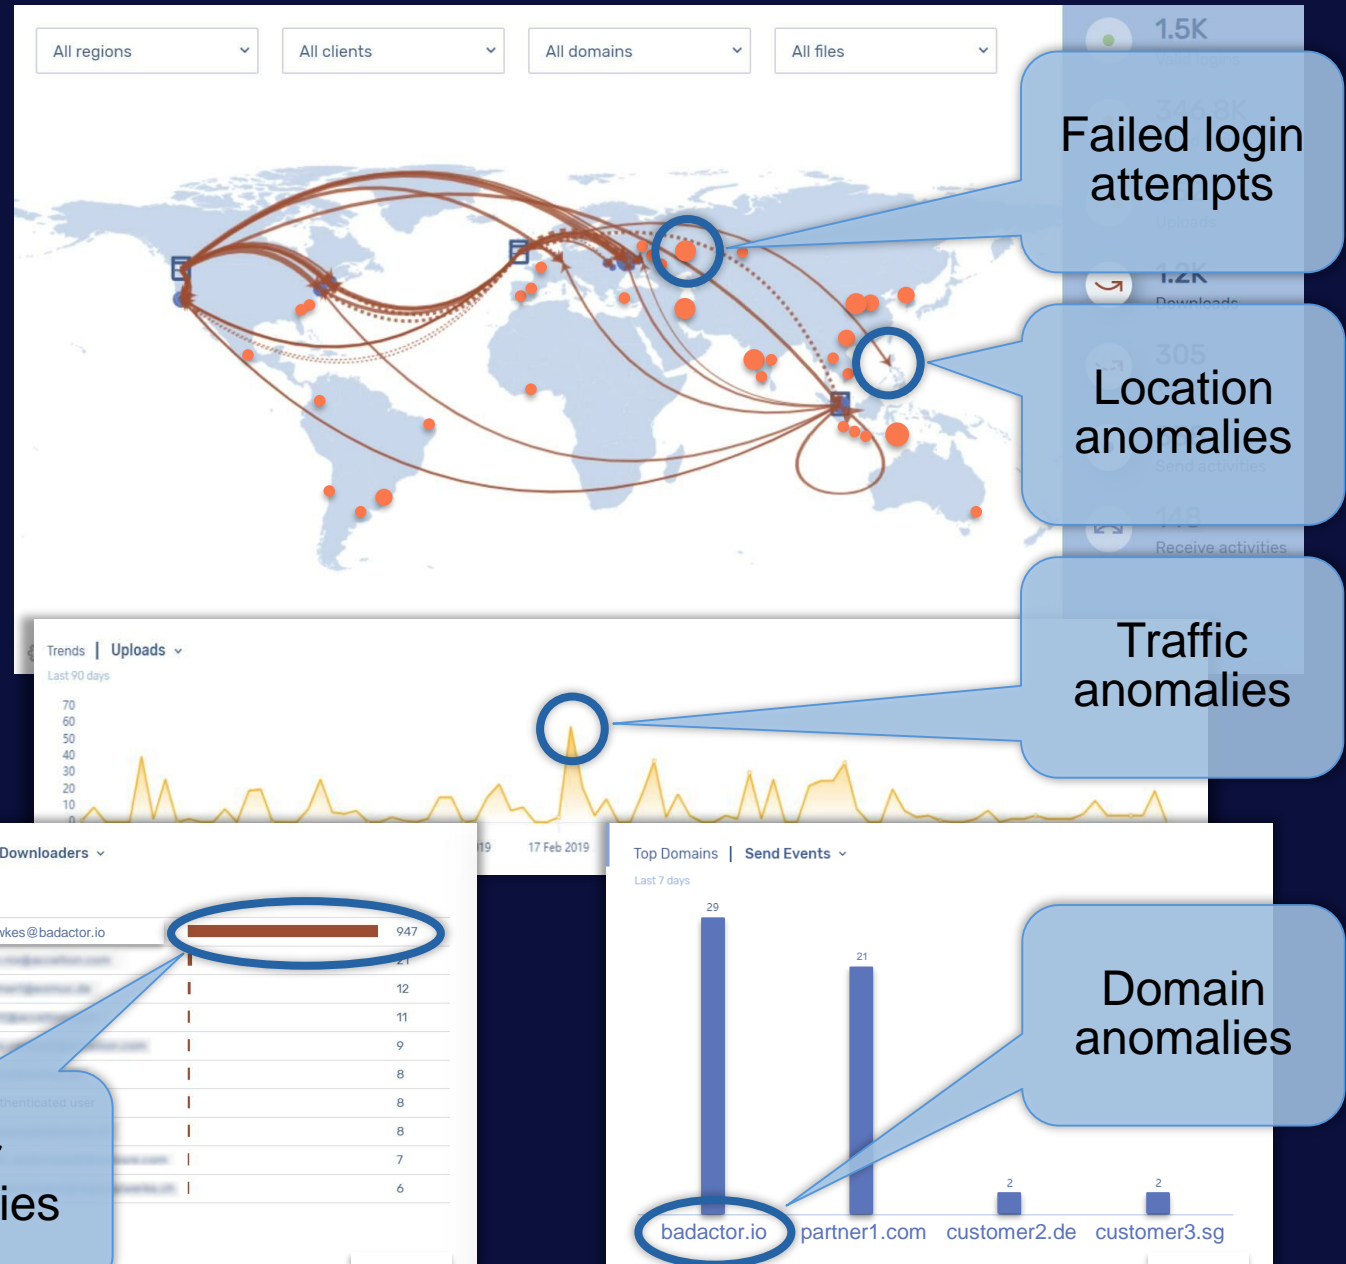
All regions
All clients
All domains
All files

1.5K
Valid logins
346.8K
Uploads
1.2K
Downloads
305
Send activities
148
Receive activities

Failed login attempts

Location anomalies

Traffic anomalies

Trends | Uploads
Last 90 days
70
60
50
40
30
20
10
0
19
17 Feb 2019

Downloaders

| | | |
|---|---|---|
| wkes@badactor.io | | 947 |
| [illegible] | | 21 |
| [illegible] | | 12 |
| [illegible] | | 11 |
| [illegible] | | 9 |
| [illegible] | | 8 |
| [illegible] | | 8 |
| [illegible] | | 8 |
| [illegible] | | 7 |
| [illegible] | | 6 |

ies

Top Domains | Send Events
Last 7 days
29
21
2
2
badactor.io
partner1.com
customer2.de
customer3.sg

Domain anomalies